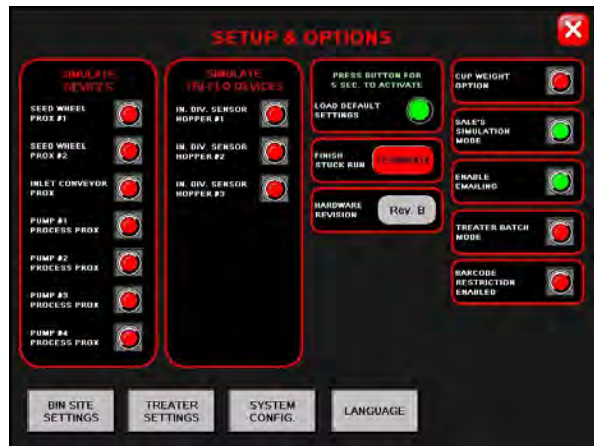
SETUP & OPTIONS

SIMULATE DEVICES

SEED WHEEL PROX #1

SEED WHEEL PROX #2

INLET CONVEYOR PROX

PUMP #1 PROCESS PROX

PUMP #2 PROCESS PROX

PUMP #3 PROCESS PROX

PUMP #4 PROCESS PROX

SIMULATE TRI-FLO DEVICES

IN. DIV. SENSOR HOPPER #1

IN. DIV. SENSOR HOPPER #2

IN. DIV. SENSOR HOPPER #3

PRESS BUTTON FOR 5 SEC. TO ACTIVATE

LOAD DEFAULT SETTINGS

FINISH STUCK RUN

TERMINATE

HARDWARE REVISION

Rev. B

CUP WEIGHT OPTION

SALE'S SIMULATION MODE

ENABLE EMAILING

TREATER BATCH MODE

BARCODE RESTRICTION ENABLED

BIN SITE SETTINGS

TREATER SETTINGS

SYSTEM CONFIG.

LANGUAGE